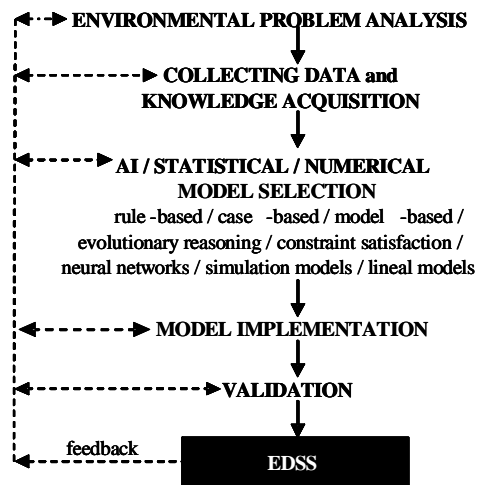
ENVIRONMENTAL PROBLEM ANALYSIS

COLLECTING DATA and KNOWLEDGE ACQUISITION

AI / STATISTICAL / NUMERICAL MODEL SELECTION

rule -based / case -based / model -based / evolutionary reasoning / constraint satisfaction / neural networks / simulation models / lineal models

MODEL IMPLEMENTATION

VALIDATION

feedback

EDSS